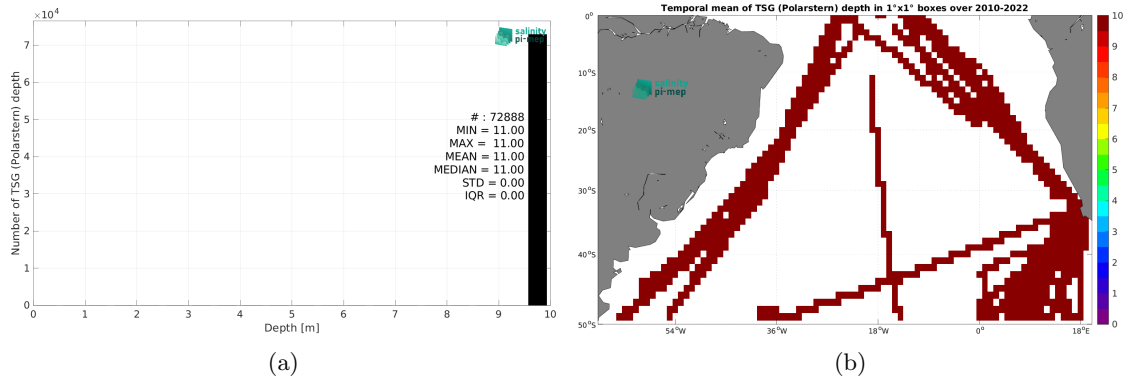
$\times 10^4$

salinity pi-mep

Number of TSG (Polarstern) depth

7
6
5
4
3
2
1
0

# : 72888
MIN = 11.00
MAX = 11.00
MEAN = 11.00
MEDIAN = 11.00
STD = 0.00
IQR = 0.00

0 1 2 3 4 5 6 7 8 9 10

Depth [m]

(a)

Temporal mean of TSG (Polarstern) depth in 1°x1° boxes over 2010-2022

salinity pi-mep

0°
10°S
20°S
30°S
40°S
50°S

54°W 36°W 18°W 0° 18°E

10
9
8
7
6
5
4
3
2
1
0

(b)